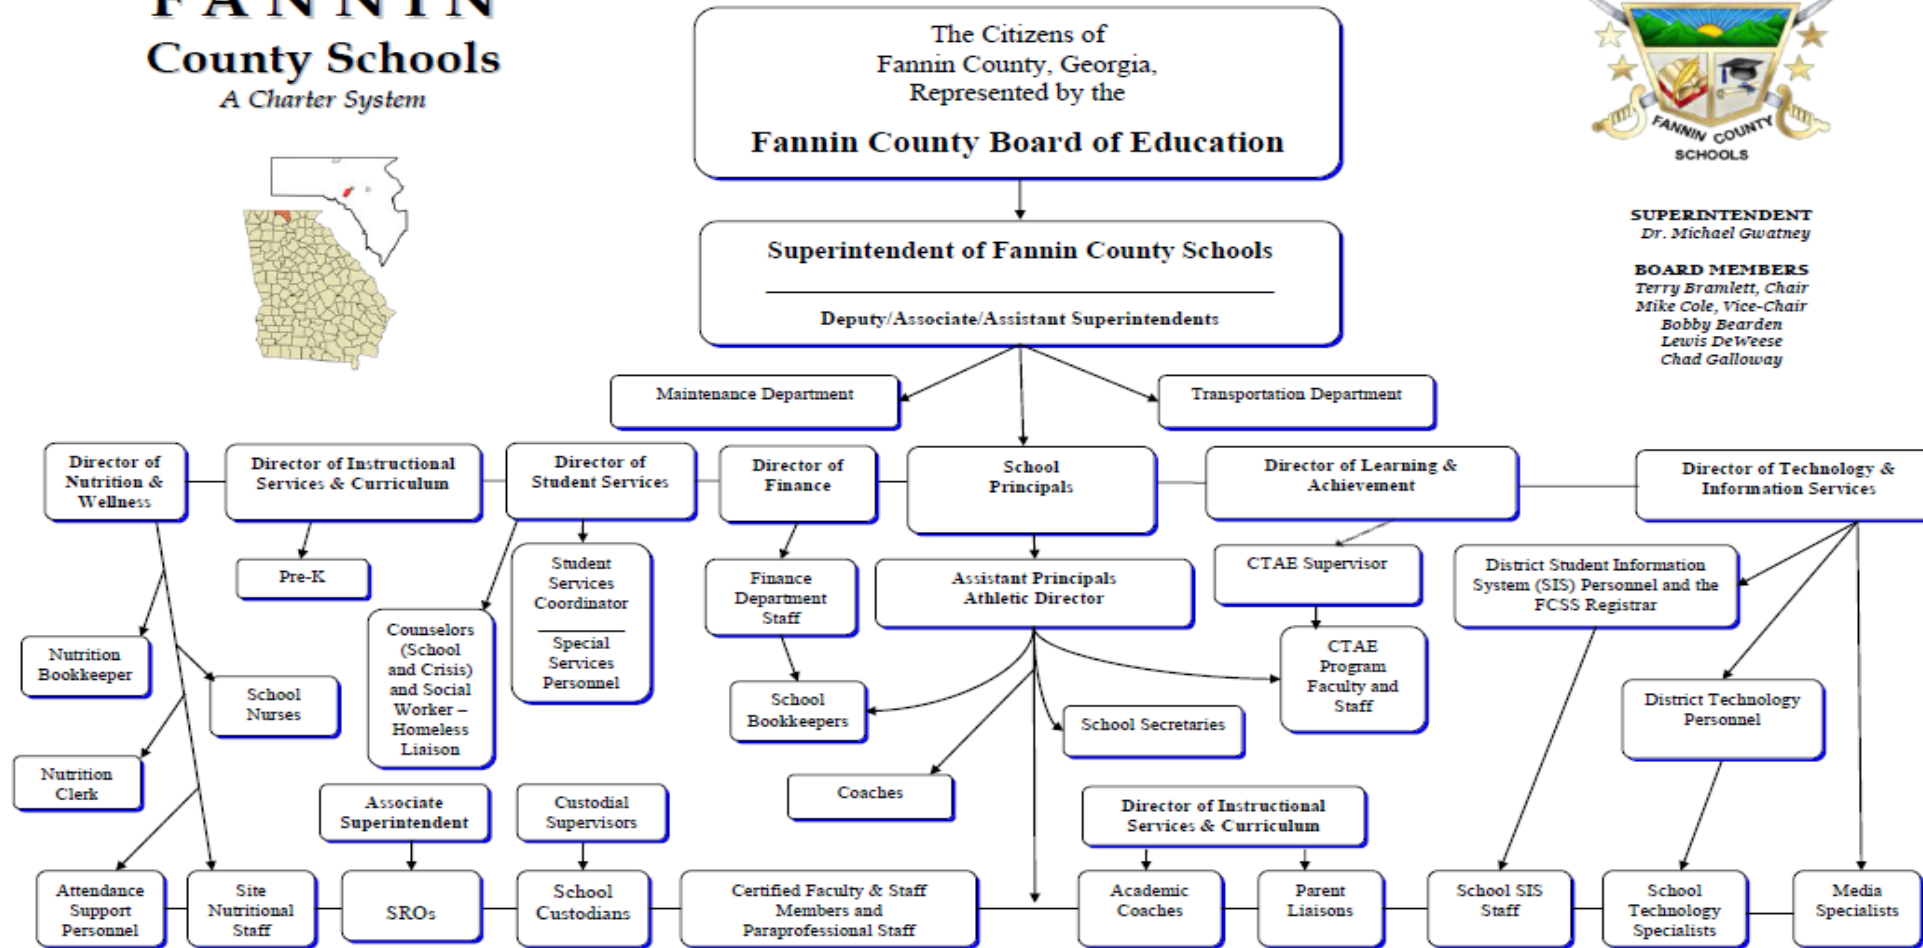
FANNIN
County Schools
A Charter System

The Citizens of Fannin County, Georgia, Represented by the

Fannin County Board of Education

FANNIN COUNTY SCHOOLS

SUPERINTENDENT
Dr. Michael Gwatney

BOARD MEMBERS
Terry Bramlett, Chair
Mike Cole, Vice-Chair
Bobby Bearden
Lewis DeWeese
Chad Galloway

Superintendent of Fannin County Schools

Deputy/Associate/Assistant Superintendents

Maintenance Department

Transportation Department

Director of Nutrition & Wellness

Director of Instructional Services & Curriculum

Director of Student Services

Director of Finance

School Principals

Director of Learning & Achievement

Director of Technology & Information Services

Pre-K

Student Services Coordinator

Special Services Personnel

Finance Department Staff

Assistant Principals Athletic Director

CTAE Supervisor

District Student Information System (SIS) Personnel and the FCSS Registrar

Nutrition Bookkeeper

School Nurses

Counselors (School and Crisis) and Social Worker – Homeless Liaison

School Bookkeepers

School Secretaries

CTAE Program Faculty and Staff

District Technology Personnel

Nutrition Clerk

Coaches

Associate Superintendent

Custodial Supervisors

Director of Instructional Services & Curriculum

Attendance Support Personnel

Site Nutritional Staff

SROs

School Custodians

Certified Faculty & Staff Members and Paraprofessional Staff

Academic Coaches

Parent Liaisons

School SIS Staff

School Technology Specialists

Media Specialists